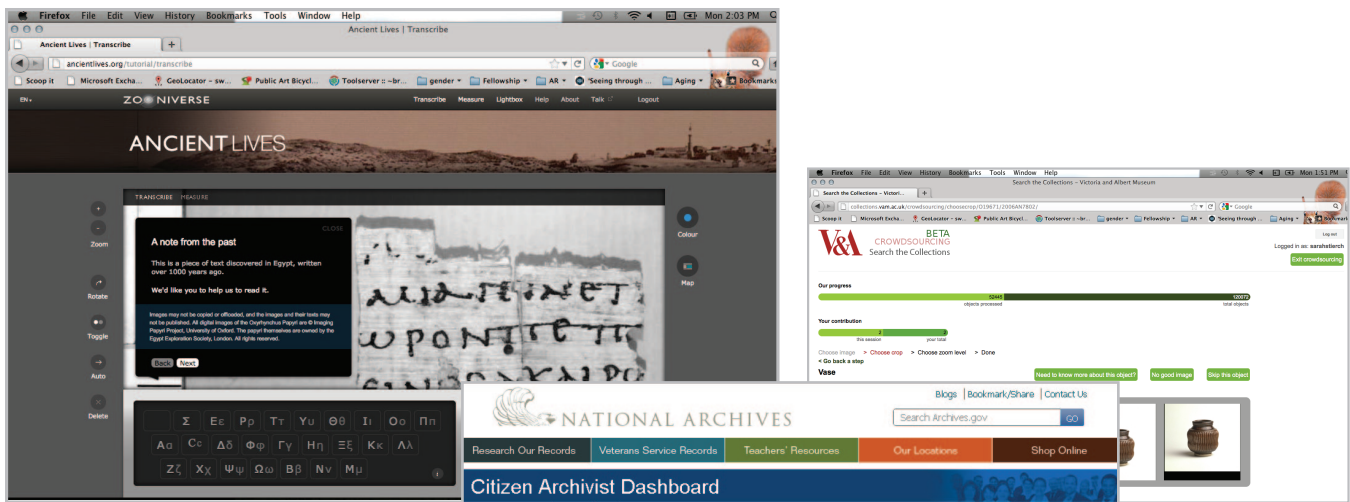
Firefox File Edit View History Bookmarks Tools Window Help Mon 2:03 PM

Ancient Lives | Transcribe

Ancient Lives | Transcribe

ancientlives.org/tutorial/transcribe

Google

Scoop it Microsoft Excha... GeoLocator ~ sw... Public Art Bicycl... Toolserver :: ~br... gender Fellowship AR 'Seeing through ... Aging Bookmarks

EN

ZOONIVERSE

Transcribe Measure Lightbox Help About Talk Logout

ANCIENT LIVES

TRANSCRIBE MEASURE

Zoom

Rotate

Toggle

Auto

Delete

Colour

Map

CLOSE

A note from the past

This is a piece of text discovered in Egypt, written over 1000 years ago.

We'd like you to help us to read it.

Images may not be copied or offloaded, and the images and their texts may not be published. All digital images of the Oxyrhynchus Papyri are © Imaging Papyri Project, University of Oxford. The papyri themselves are owned by the Egypt Exploration Society, London. All rights reserved.

Back Next

Σ Εε Ρρ Ττ Υυ Θθ Ιι Οο Ππ
Αα Cc Δδ Φφ Γγ Ηη Ξξ Κκ Λλ
Ζζ Χχ Ψψ Ωω Ββ Νν Μμ

Firefox File Edit View History Bookmarks Tools Window Help Mon 1:51 PM

Search the Collections – Victoria and Albert Museum

Search the Collections – Victori...

collections.vam.ac.uk/crowdsourcing/choosecrop/O19671/2006AN7802/

Google

Scoop it Microsoft Excha... GeoLocator ~ sw... Public Art Bicycl... Toolserver :: ~br... gender Fellowship AR 'Seeing through ... Aging Bookmarks

V&A BETA CROWDSOURCING Search the Collections

Log out

Logged in as: sarahelerch

Exit crowdsourcing

Our progress

52445 objects processed

120072 total objects

Your contribution

2 this session

3 your total

Choose image > Choose crop > Choose zoom level > Done

< Go back a step

Vase

Need to know more about this object? No good image Skip this object

NATIONAL ARCHIVES

Blogs | Bookmark/Share | Contact Us

Search Archives.gov GO

Research Our Records Veterans Service Records Teachers' Resources Our Locations Shop Online

Citizen Archivist Dashboard